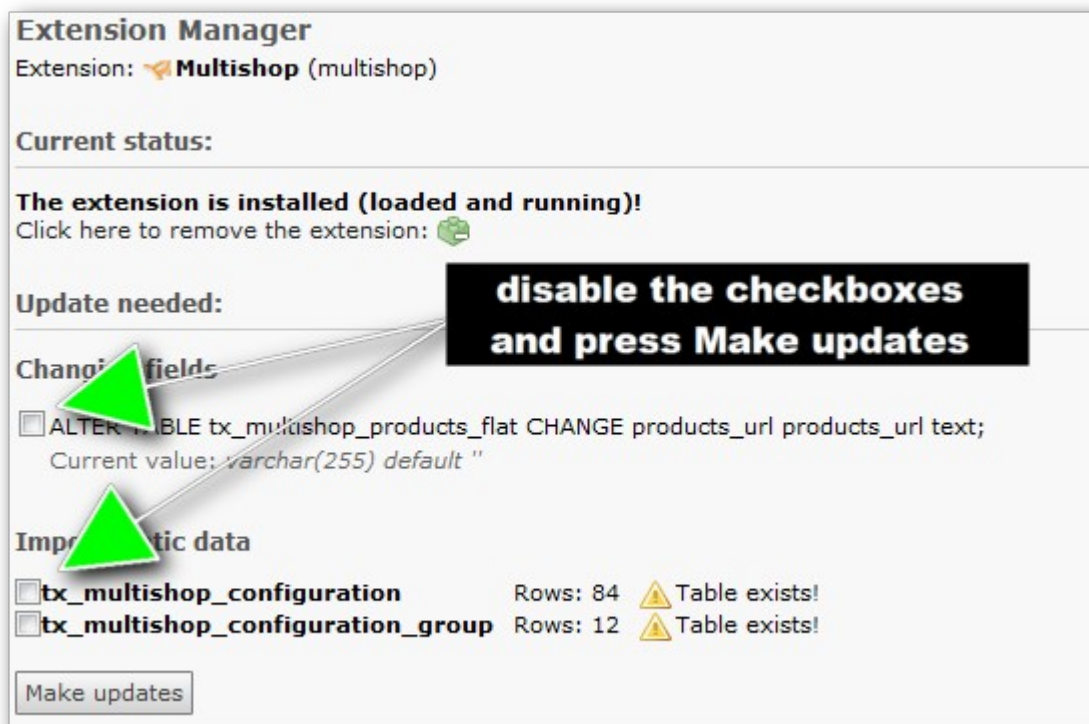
Extension Manager
Extension: Multishop (multishop)

Current status:

The extension is installed (loaded and running)!
Click here to remove the extension:

Update needed:

disable the checkboxes and press Make updates

Changi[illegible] fields

ALTER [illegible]BLE tx_mu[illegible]shop_products_flat CHANGE products_url products_url text;
Current value: varchar(255) default ''

Impo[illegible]tic data

| | | |
|---|---|---|
| tx_multishop_configuration | Rows: 84 | Table exists! |
| tx_multishop_configuration_group | Rows: 12 | Table exists! |

Make updates